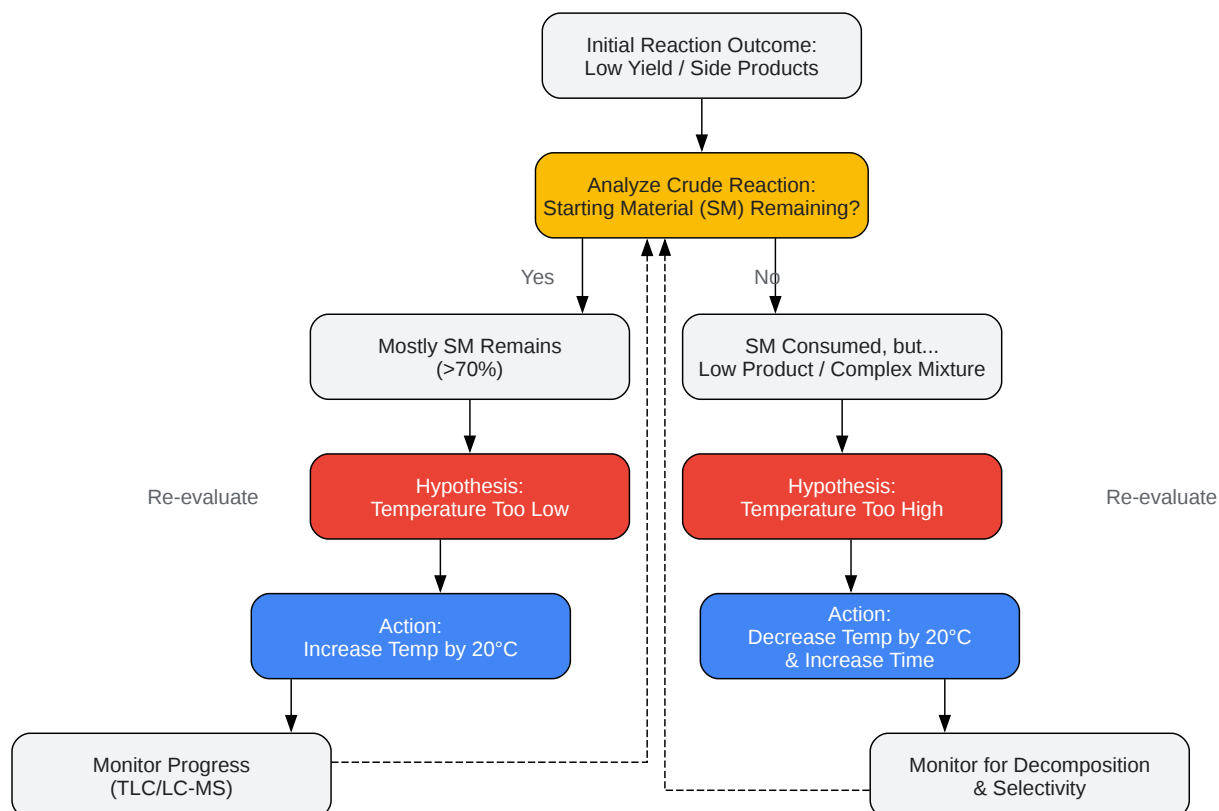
Initial Reaction Outcome:
Low Yield / Side Products

Analyze Crude Reaction:
Starting Material (SM) Remaining?

Yes

No

Mostly SM Remains
(>70%)

SM Consumed, but...
Low Product / Complex Mixture

Re-evaluate

Hypothesis:
Temperature Too Low

Hypothesis:
Temperature Too High

Re-evaluate

Action:
Increase Temp by 20°C

Action:
Decrease Temp by 20°C
& Increase Time

Monitor Progress
(TLC/LC-MS)

Monitor for Decomposition
& Selectivity